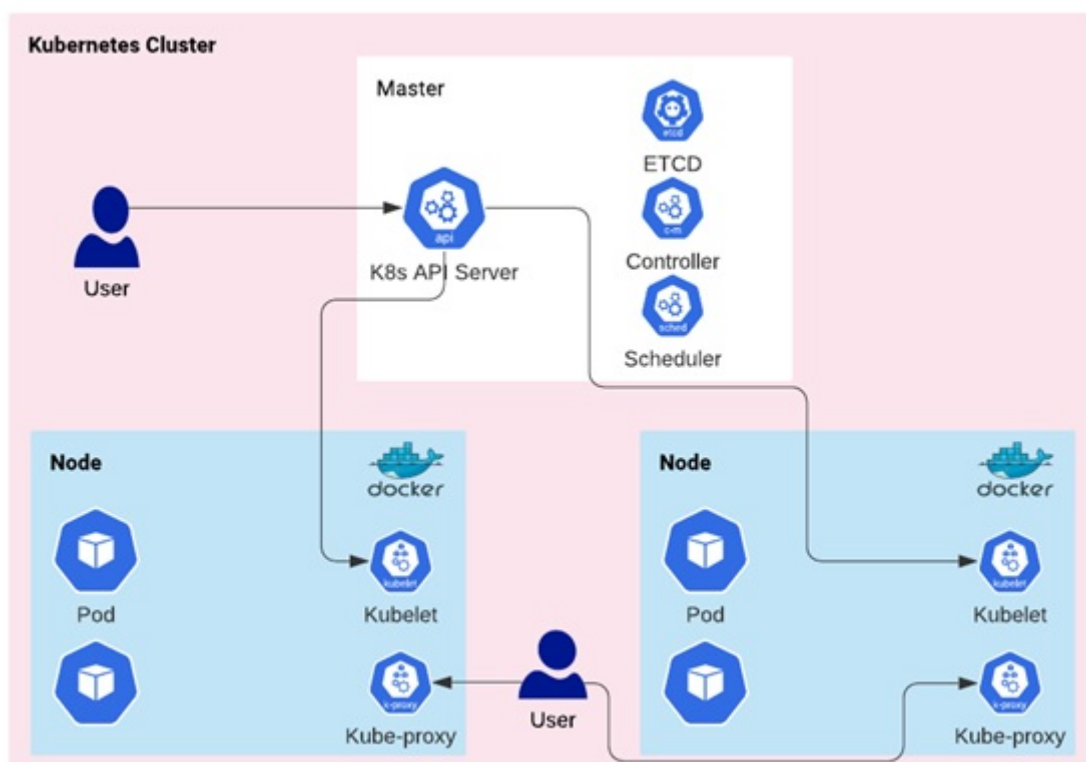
Kubernetes Cluster

Master

etcd
ETCD

c-m
Controller

sched
Scheduler

api
K8s API Server

User

Node

docker

Pod

kubelet
Kubelet

k-proxy
Kube-proxy

User

Node

docker

Pod

kubelet
Kubelet

k-proxy
Kube-proxy